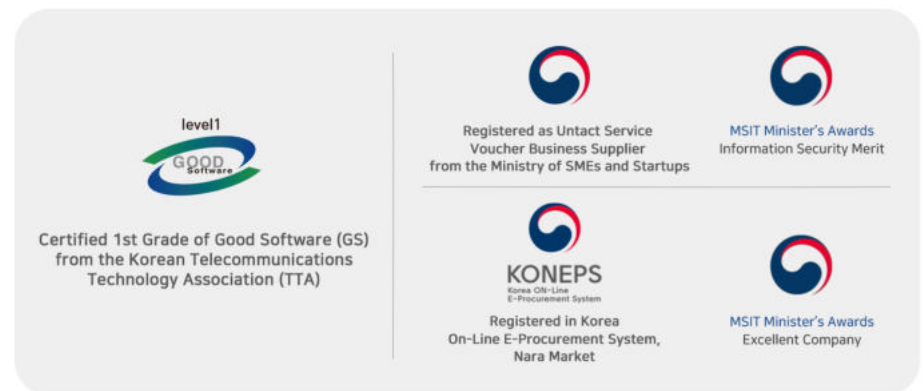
level1

GOOD Software

Certified 1st Grade of Good Software (GS) from the Korean Telecommunications Technology Association (TTA)

Registered as Untact Service Voucher Business Supplier from the Ministry of SMEs and Startups

MSIT Minister's Awards
Information Security Merit

KONEPS
Korea ON-Line E-Procurement System

Registered in Korea On-Line E-Procurement System, Nara Market

MSIT Minister's Awards
Excellent Company